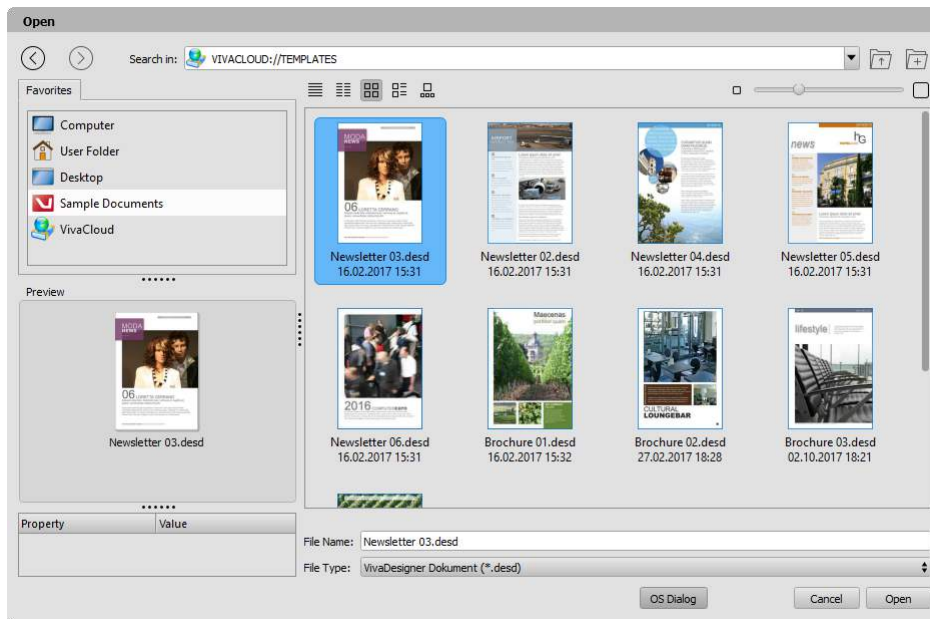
Open

Search in: VIVACLOUD://TEMPLATES

Favorites

Computer
User Folder
Desktop
Sample Documents
VivaCloud

Preview

MODA NEWS
06

Newsletter 03.desd

| Property | Value |
|---|---|
| | |

MODA NEWS
06
Newsletter 03.desd
16.02.2017 15:31

Newsletter 02.desd
16.02.2017 15:31

Newsletter 04.desd
16.02.2017 15:31

news
Newsletter 05.desd
16.02.2017 15:31

2016
Newsletter 06.desd
16.02.2017 15:31

Maecenas
Brochure 01.desd
16.02.2017 15:32

CULTURAL LOUNGEBAR
Brochure 02.desd
27.02.2017 18:28

lifestyle
Brochure 03.desd
02.10.2017 18:21

File Name: Newsletter 03.desd
File Type: VivaDesigner Dokument (*.desd)

OS Dialog
Cancel
Open